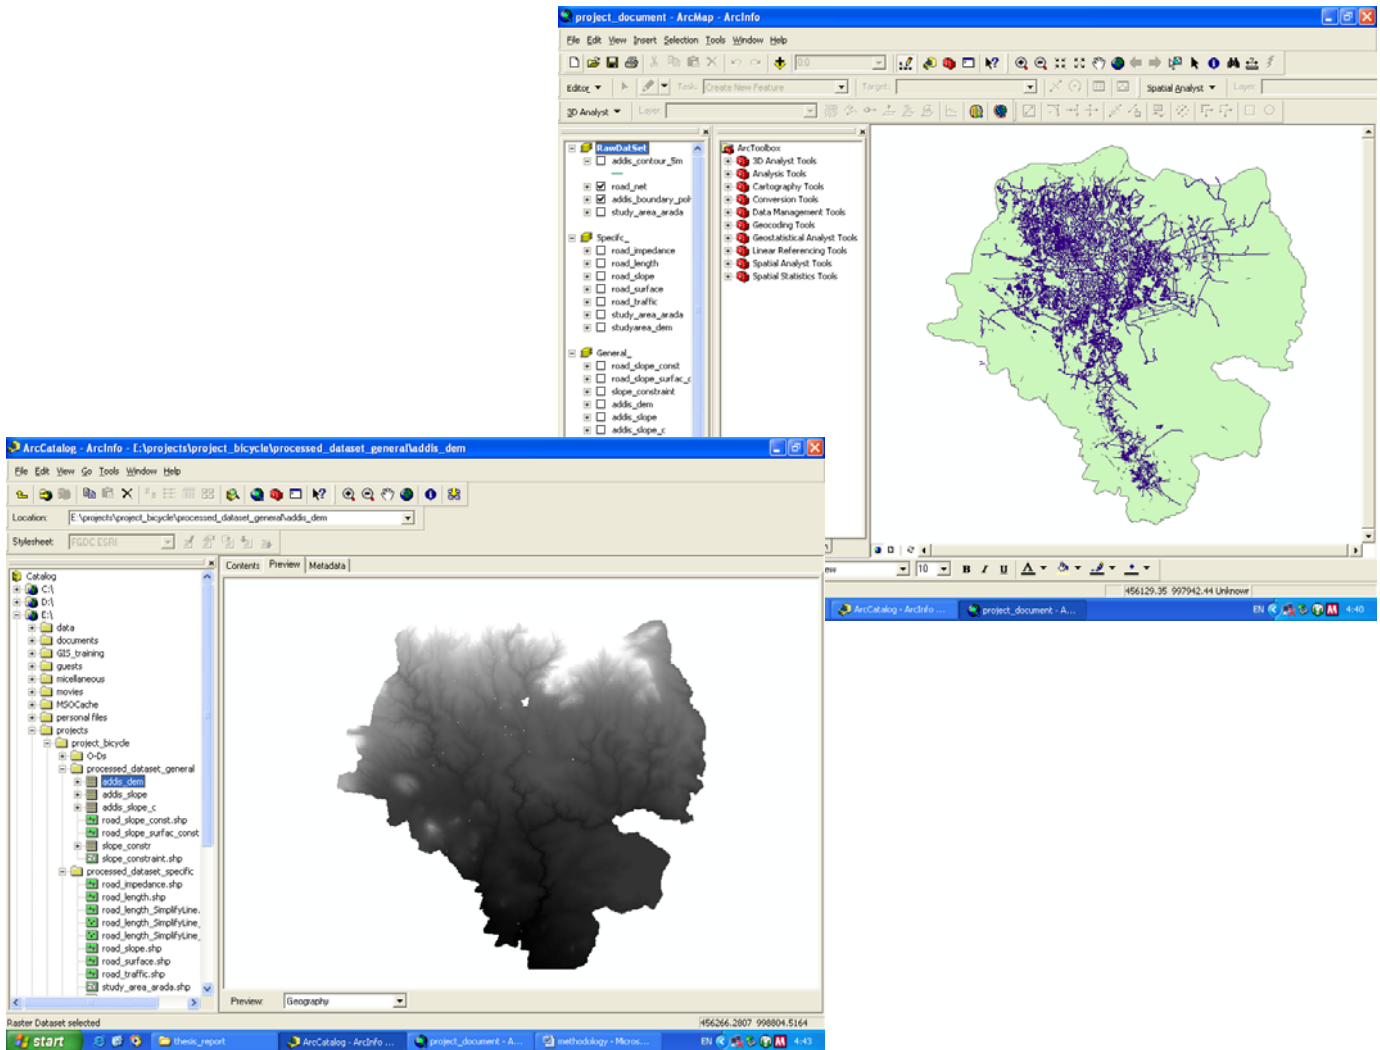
project_document - ArcMap - ArcInfo

File Edit View Insert Selection Tools Window Help

1:0

Editor ▾ Task: Create New Feature Target:

Spatial Analyst ▾ Layer:

3D Analyst ▾ Layer:

RawDatSet
adds_contour_5m
road_net
adds_boundary_pol
study_area_arada

Specifc_
road_impedance
road_length
road_slope
road_surface
road_traffic
study_area_arada
studyarea_dem

General_
road_slope_const
road_slope_surfac_c
slope_constraint
adds_dem
adds_slope
adds_slope_c

ArcToolbox
3D Analyst Tools
Analysis Tools
Cartography Tools
Conversion Tools
Data Management Tools
Geocoding Tools
Geostatistical Analyst Tools
Linear Referencing Tools
Spatial Analyst Tools
Spatial Statistics Tools

10 B I U

456129.35 997942.44 Unknown

ArcCatalog - ArcInfo ... project_document - A... EN 4:40

ArcCatalog - ArcInfo - E:\projects\project_bicycle\processed_dataset_general\addis_dem

File Edit View Go Tools Window Help

Location: E:\projects\project_bicycle\processed_dataset_general\addis_dem

Stylesheet: FGDC ESRI

Catalog
C:\
D:\
E:\
data
documents
GIS_training
guests
micellaneous
movies
MSOCache
personal files
projects
project_bicycle
O-Ds
processed_dataset_general
addis_dem
addis_slope
addis_slope_c
road_slope_const.shp
road_slope_surfac_const
slope_constr
slope_constraint.shp
processed_dataset_specific
road_impedance.shp
road_length.shp
road_length_SimplifyLine.
road_length_SimplifyLine_
road_length_SimplifyLine_
road_slope.shp
road_surface.shp
road_traffic.shp
study_area_arada.shp

Contents Preview Metadata

Preview: Geography

Raster Dataset selected

456266.2807 998804.5164

start thesis_report ArcCatalog - ArcInfo ... project_document - A... methodology - Micros... EN 4:43